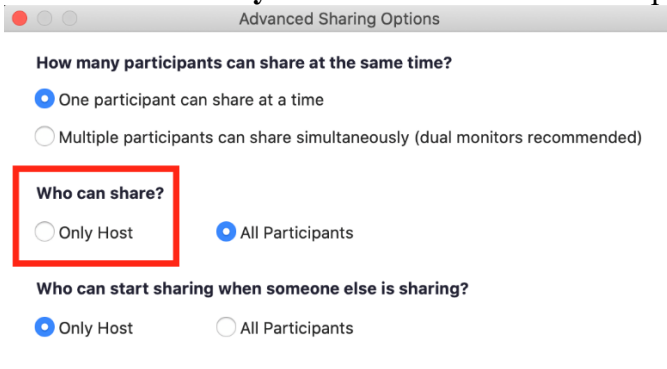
Advanced Sharing Options

How many participants can share at the same time?

One participant can share at a time

Multiple participants can share simultaneously (dual monitors recommended)

Who can share?

Only Host

All Participants

Who can start sharing when someone else is sharing?

Only Host

All Participants